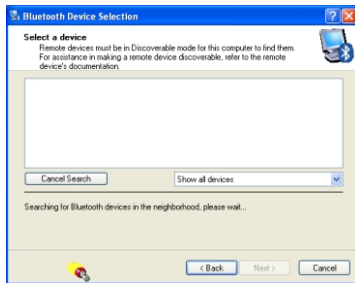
Bluetooth Device Selection

Select a device
Remote devices must be in Discoverable mode for this computer to find them. For assistance in making a remote device discoverable, refer to the remote device's documentation.

Cancel Search
Show all devices

Searching for Bluetooth devices in the neighborhood, please wait...

< Back
Next >
Cancel